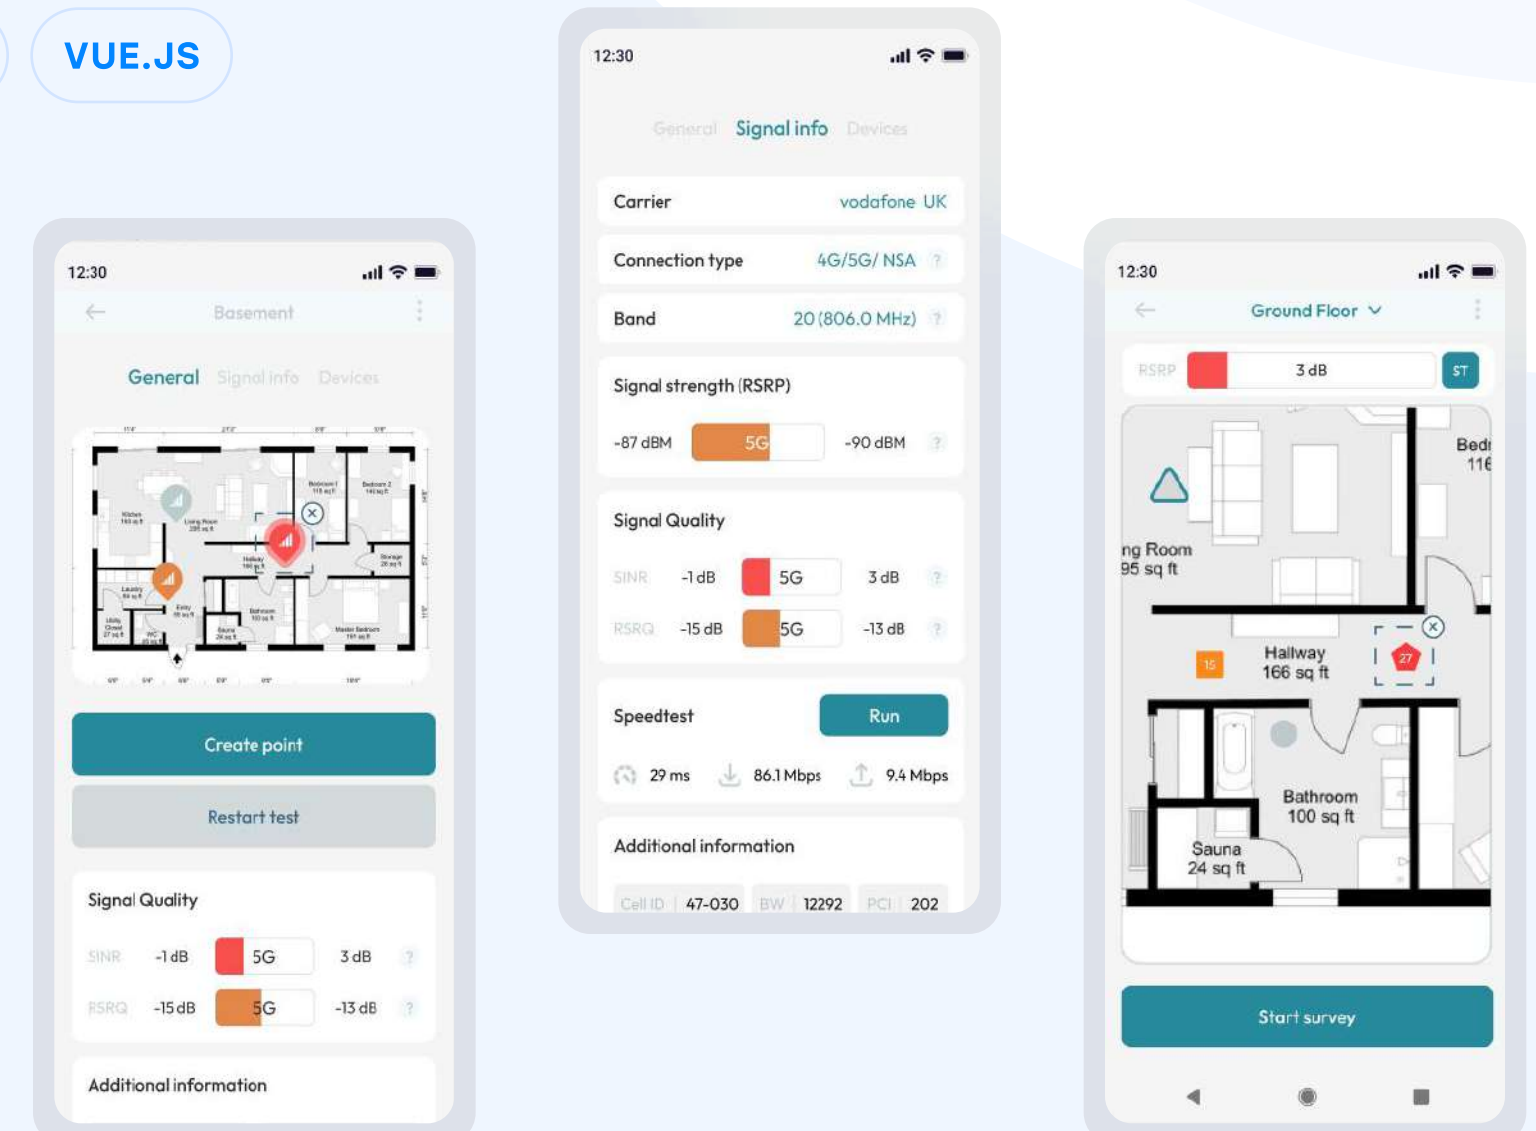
VUE.JS

12:30

Basement

General Signal info Devices

Kitchen
Living Room
Bedroom 1
Bedroom 2
Hallway
Storage
Laundry
Entry
Bathroom
Master Bedroom
Utility Closet
WC
Sauna

Create point

Restart test

Signal Quality

SINR -1 dB 5G 3 dB ?

RSRQ -15 dB 5G -13 dB ?

Additional information

12:30

General Signal info Devices

Carrier vodafone UK

Connection type 4G/5G/ NSA ?

Band 20 (806.0 MHz) ?

Signal strength (RSRP)

-87 dBM 5G -90 dBM ?

Signal Quality

SINR -1 dB 5G 3 dB ?

RSRQ -15 dB 5G -13 dB ?

Speedtest Run

29 ms 86.1 Mbps 9.4 Mbps

Additional information

Cell ID 47-030 BW 12292 PCI 202

12:30

Ground Floor

RSRP 3 dB ST

Bedr 116

ng Room 95 sq ft

15

Hallway 166 sq ft

27

Bathroom 100 sq ft

Sauna 24 sq ft

Start survey